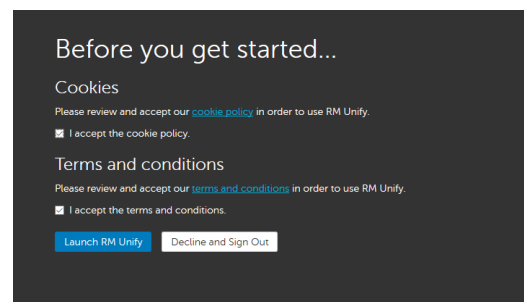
Before you get started...

Cookies

Please review and accept our cookie policy in order to use RM Unify.

I accept the cookie policy.

Terms and conditions

Please review and accept our terms and conditions in order to use RM Unify.

I accept the terms and conditions.

Launch RM Unify

Decline and Sign Out